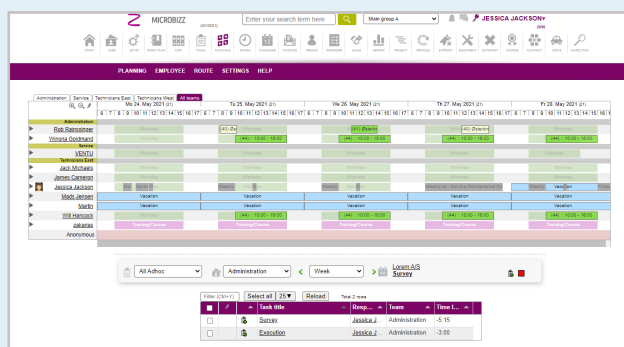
MICROBIZZ (4010003)

Enter your search term here

Main group A

JESSICA JACKSON (508)

PLANNING EMPLOYEE ROUTE SETTINGS HELP

Administration | Service | Technicians East | Technicians West | All teams

Mo 24. May 2021 (21) | Tu 25. May 2021 (21) | We 26. May 2021 (21) | Th 27. May 2021 (21) | Fr 28. May 2021 (21)

Administration

Rob Rainsinger

Winona Goldmand

Service

VENTU

Technicians East

Jack Michaels

James Cameron

Jessica Jackson

Mads Jensen

Martin

Will Hancock

zakarias

Anonymous

Vacation

(44) - 10:00 - 16:00

Training/Course

All Adhoc

Administration

Week

Lorem A/S
Survey

Filter (Ctrl+Y) | Select all | 25 | Reload | Total 2 rows

| | | Task title | Resp... | Team | Time l... |
|---|---|---|---|---|---|
| | | Survey | Jessica J... | Administration | -5:15 |
| | | Execution | Jessica J... | Administration | -3:00 |